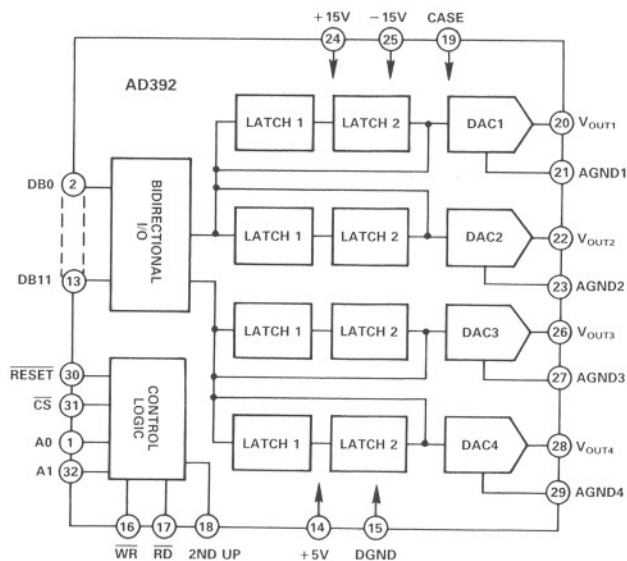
+15V
−15V
CASE
24
25
19
AD392
LATCH 1
LATCH 2
DAC1
20 $V_{OUT1}$
21 AGND1
DB0 2
BIDIRECTIONAL I/O
LATCH 1
LATCH 2
DAC2
22 $V_{OUT2}$
DB11 13
23 AGND2
LATCH 1
LATCH 2
DAC3
26 $V_{OUT3}$
27 AGND3
$\overline{RESET}$ 30
$\overline{CS}$ 31
CONTROL LOGIC
A0 1
A1 32
LATCH 1
LATCH 2
DAC4
28 $V_{OUT4}$
29 AGND4
16
17
18
14
15
$\overline{WR}$
$\overline{RD}$
2ND UP
+5V
DGND